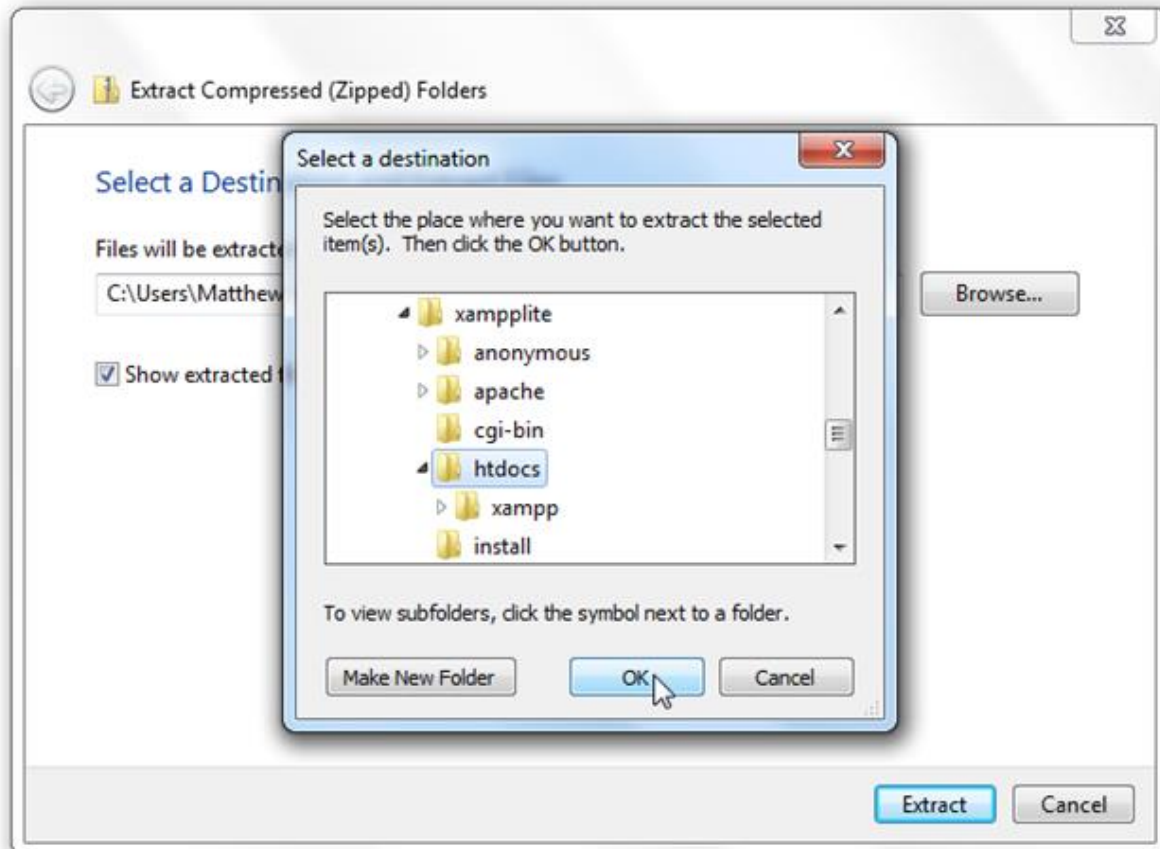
Extract Compressed (Zipped) Folders

Select a Destin

Files will be extracte

C:\Users\Matthew

Browse...

Show extracted f

Select a destination

Select the place where you want to extract the selected item(s). Then click the OK button.

xampplite
anonymous
apache
cgi-bin
htdocs
xampp
install

To view subfolders, click the symbol next to a folder.

Make New Folder

OK

Cancel

Extract

Cancel